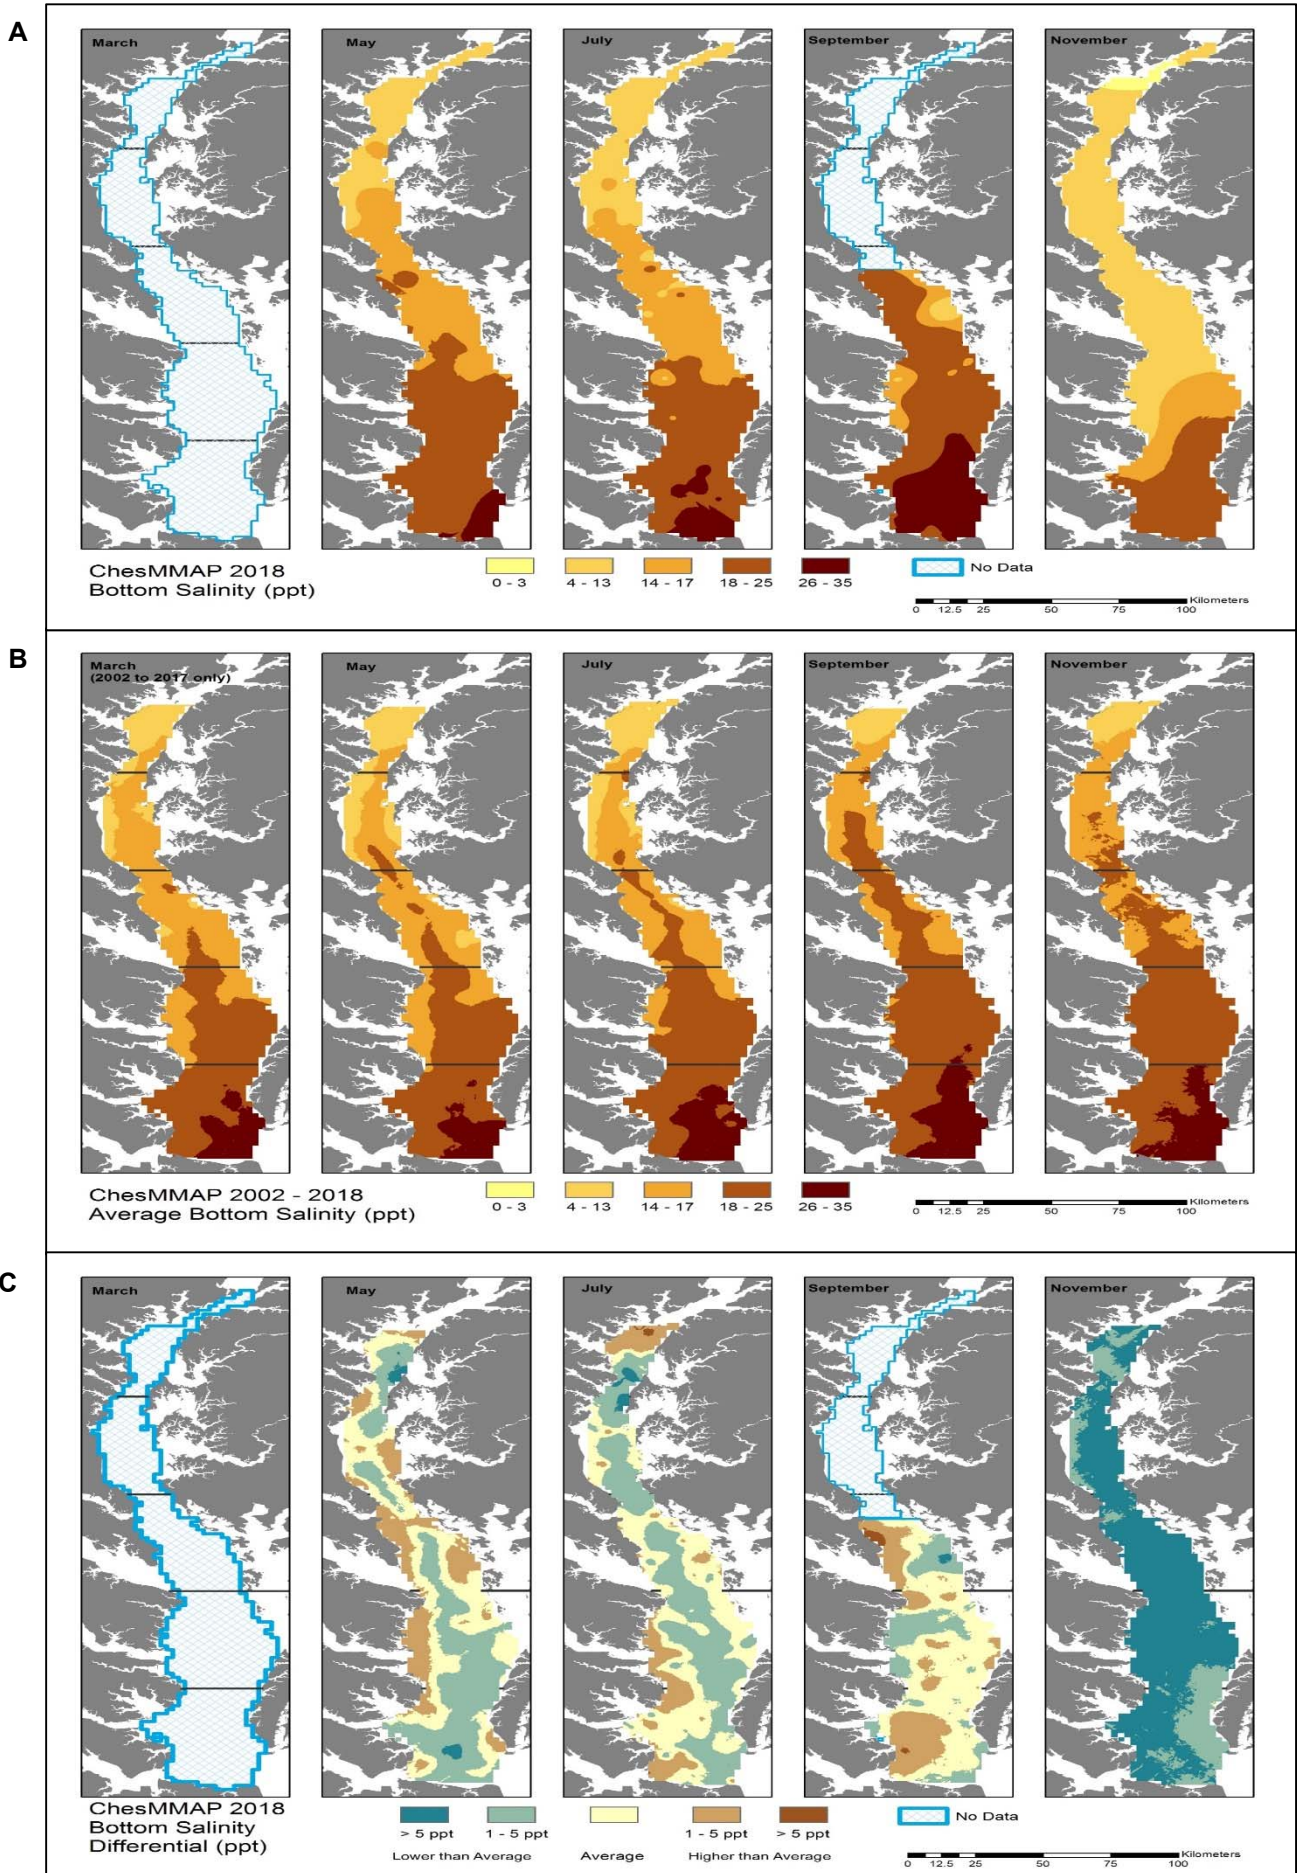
A

March

May

July

September

November

ChesMMAP 2018
Bottom Salinity (ppt)

0 - 3
4 - 13
14 - 17
18 - 25
26 - 35
No Data

0 12.5 25 50 75 100 Kilometers

B

March
(2002 to 2017 only)

May

July

September

November

ChesMMAP 2002 - 2018
Average Bottom Salinity (ppt)

0 - 3
4 - 13
14 - 17
18 - 25
26 - 35

0 12.5 25 50 75 100 Kilometers

C

March

May

July

September

November

ChesMMAP 2018
Bottom Salinity
Differential (ppt)

> 5 ppt
1 - 5 ppt
Lower than Average
Average
1 - 5 ppt
> 5 ppt
Higher than Average
No Data

0 12.5 25 50 75 100 Kilometers